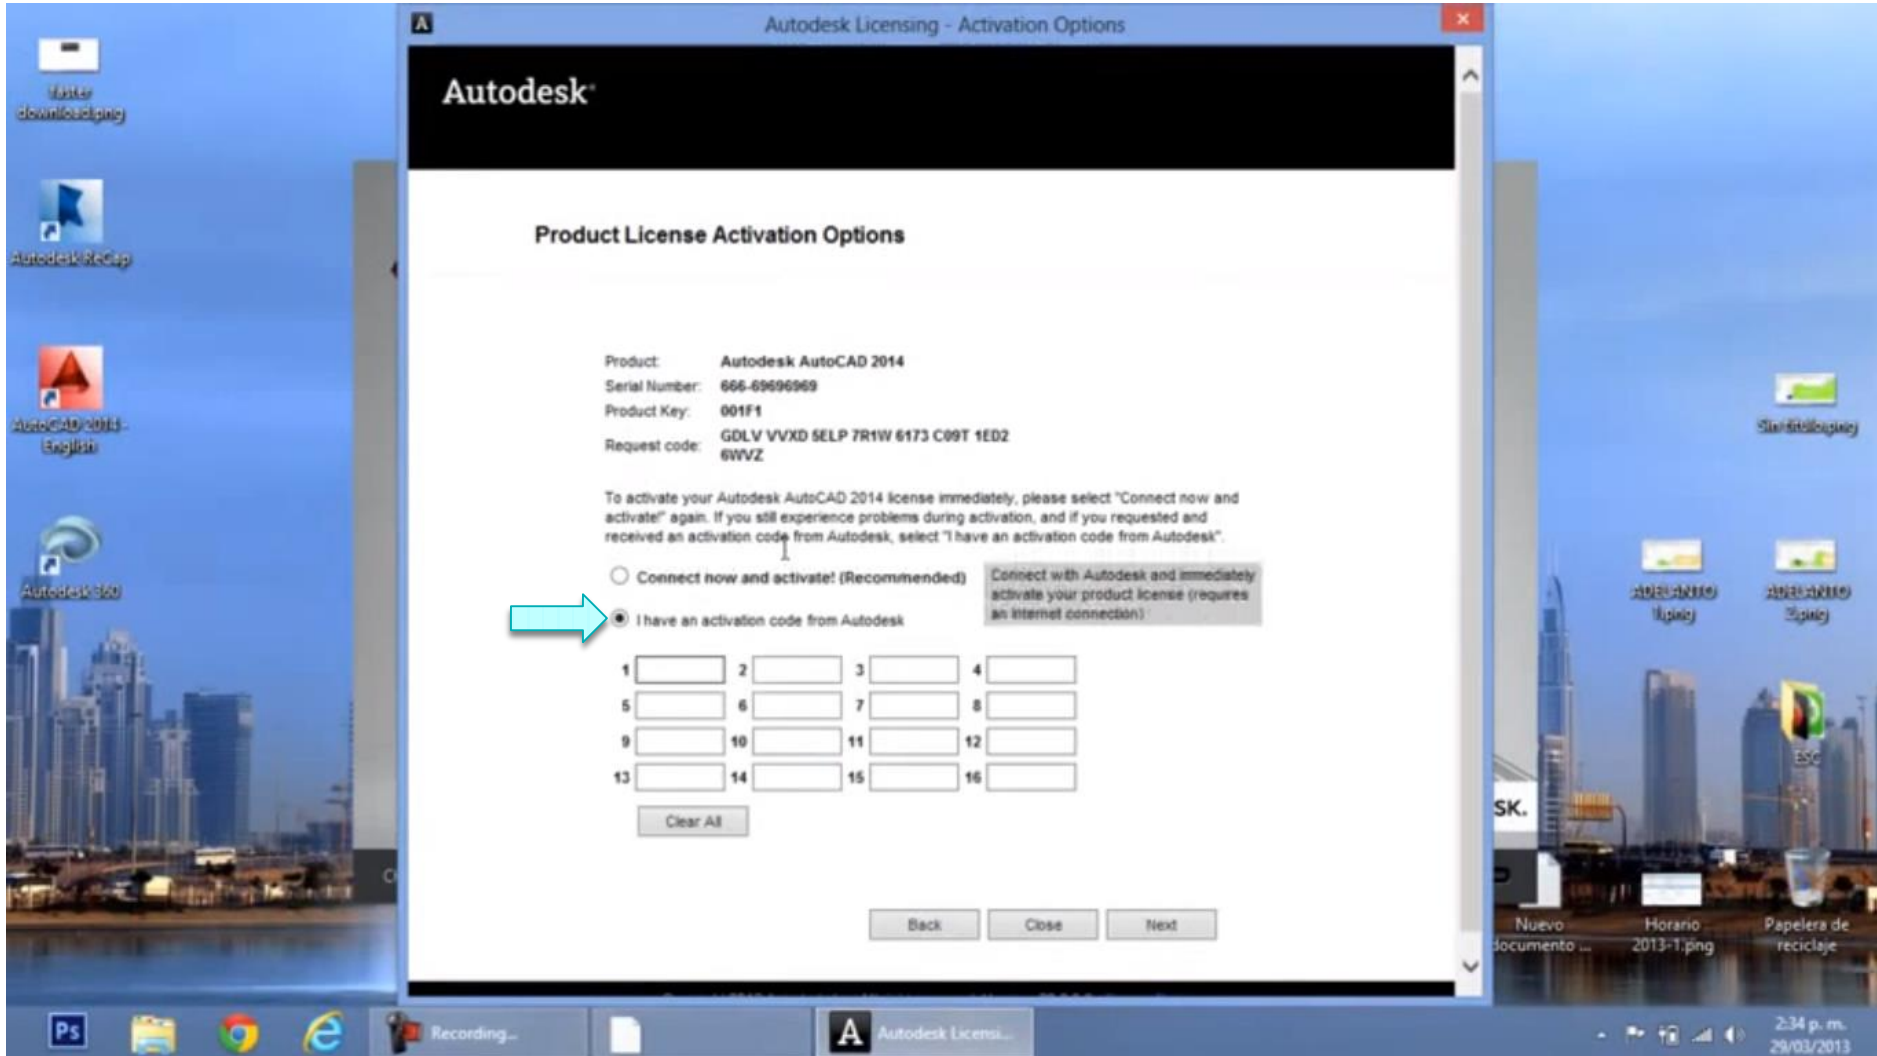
faster downloads.png

Autodesk ReCap

AutoCAD 2013 - English

Autodesk 360

Autodesk Licensing - Activation Options

Autodesk

Product License Activation Options

| | |
|---|---|
| Product: | Autodesk AutoCAD 2014 |
| Serial Number: | 666-69696969 |
| Product Key: | 001F1 |
| Request code: | GDLV VVXD 5ELP 7R1W 6173 C09T 1ED2 6WVZ |

To activate your Autodesk AutoCAD 2014 license immediately, please select "Connect now and activate!" again. If you still experience problems during activation, and if you requested and received an activation code from Autodesk, select "I have an activation code from Autodesk".

Connect now and activate! (Recommended)

Connect with Autodesk and immediately activate your product license (requires an Internet connection)

I have an activation code from Autodesk

1 2 3 4
5 6 7 8
9 10 11 12
13 14 15 16

Clear All

Back Close Next

Sin título.png

ADELANTO 1.png

ADELANTO 2.png

ESC

SK.

Nuevo documento ...

Horario 2013-1.png

Papelera de reciclaje

Recording...

Autodesk Licensi...

2:34 p. m.
29/03/2013